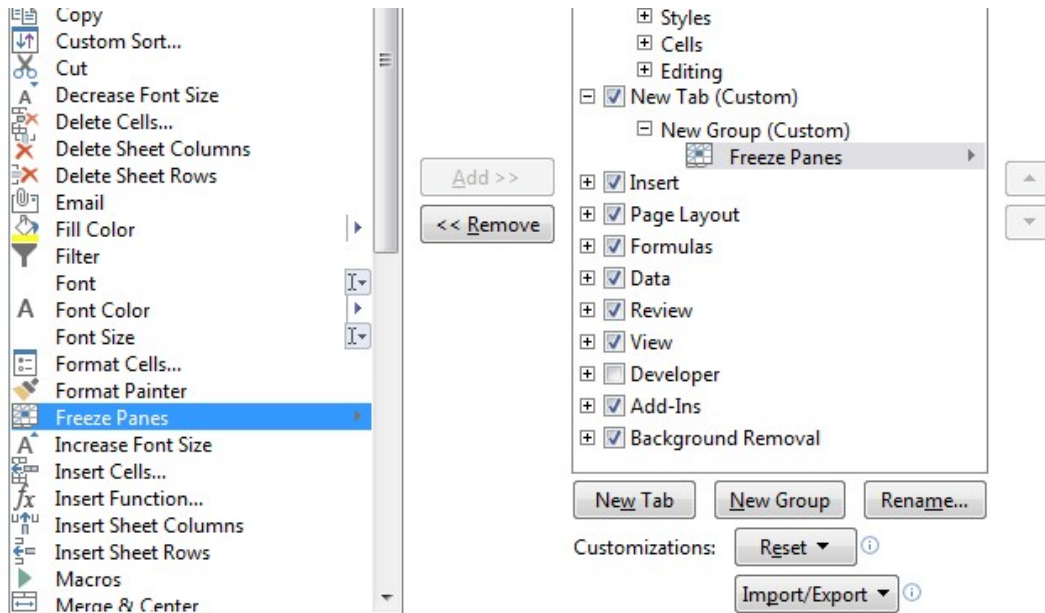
Copy
Custom Sort...
Cut
Decrease Font Size
Delete Cells...
Delete Sheet Columns
Delete Sheet Rows
Email
Fill Color
Filter
Font
Font Color
Font Size
Format Cells...
Format Painter
Freeze Panes
Increase Font Size
Insert Cells...
Insert Function...
Insert Sheet Columns
Insert Sheet Rows
Macros
Merge & Center

Add >>
<< Remove

Styles
Cells
Editing
New Tab (Custom)
New Group (Custom)
Freeze Panes
Insert
Page Layout
Formulas
Data
Review
View
Developer
Add-Ins
Background Removal

New Tab
New Group
Rename...
Customizations:
Reset ▾
Import/Export ▾